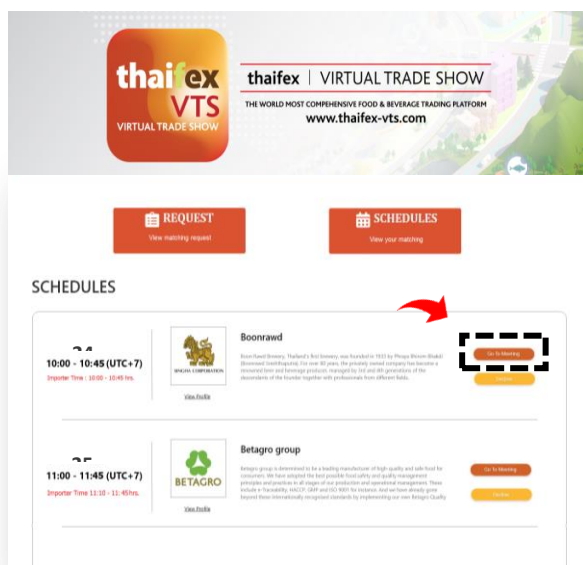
thaifex VTS VIRTUAL TRADE SHOW

thaifex | VIRTUAL TRADE SHOW

THE WORLD MOST COMPEHENSIVE FOOD & BEVERAGE TRADING PLATFORM

www.thaifex-vts.com

REQUEST
View matching request

SCHEDULES
View your matching

SCHEDULES

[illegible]

10:00 - 10:45 (UTC+7)

Importer Time : 10:00 - 10:45 hrs.

SINGHA CORPORATION

View Profile

Boonrawd

Boon Rawd Brewery, Thailand's first brewery, was founded in 1933 by Phraya Bhirom Bhakdi (Boonrawd Sreshthaputra). For over 80 years, the privately owned company has become a renowned beer and beverage producer, managed by 3rd and 4th generations of the descendants of the founder together with professionals from different fields.

Go To Meeting

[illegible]

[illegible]

11:00 - 11:45 (UTC+7)

Importer Time 11:10 - 11:45hrs.

BETAGRO

View Profile

Betagro group

Betagro group is determined to be a leading manufacturer of high quality and safe food for consumers. We have adopted the best possible food safety and quality management principles and practices in all stages of our production and operational management. These include e-Traceability, HACCP, GMP and ISO 9001 for instance. And we have already gone beyond these internationally recognized standards by implementing our own Betagro Quality

Go To Meeting

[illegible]